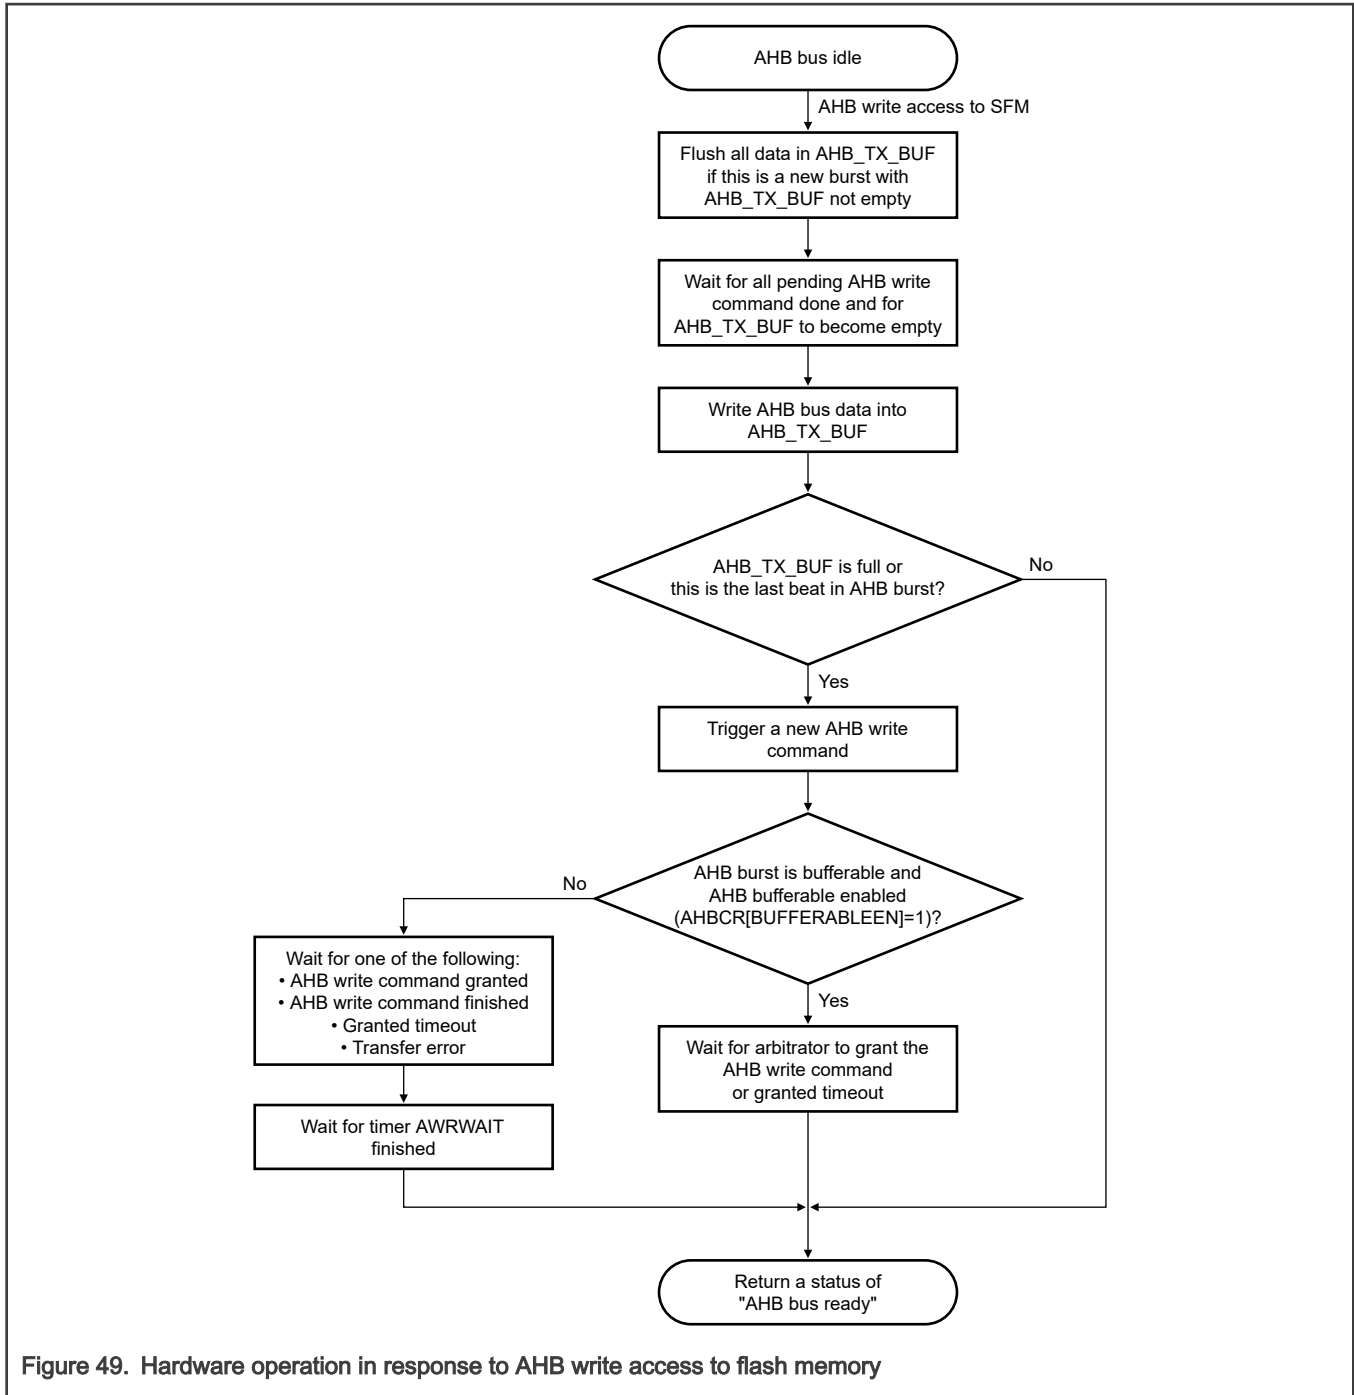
AHB bus idle

AHB write access to SFM

Flush all data in AHB_TX_BUF if this is a new burst with AHB_TX_BUF not empty

Wait for all pending AHB write command done and for AHB_TX_BUF to become empty

Write AHB bus data into AHB_TX_BUF

AHB_TX_BUF is full or this is the last beat in AHB burst?

No

Yes

Trigger a new AHB write command

AHB burst is bufferable and AHB bufferable enabled (AHBCR[BUFFERABLEEN]=1)?

No

Yes

Wait for one of the following:
• AHB write command granted
• AHB write command finished
• Granted timeout
• Transfer error

Wait for arbitrator to grant the AHB write command or granted timeout

Wait for timer AWRWAIT finished

Return a status of "AHB bus ready"

Figure 49. Hardware operation in response to AHB write access to flash memory